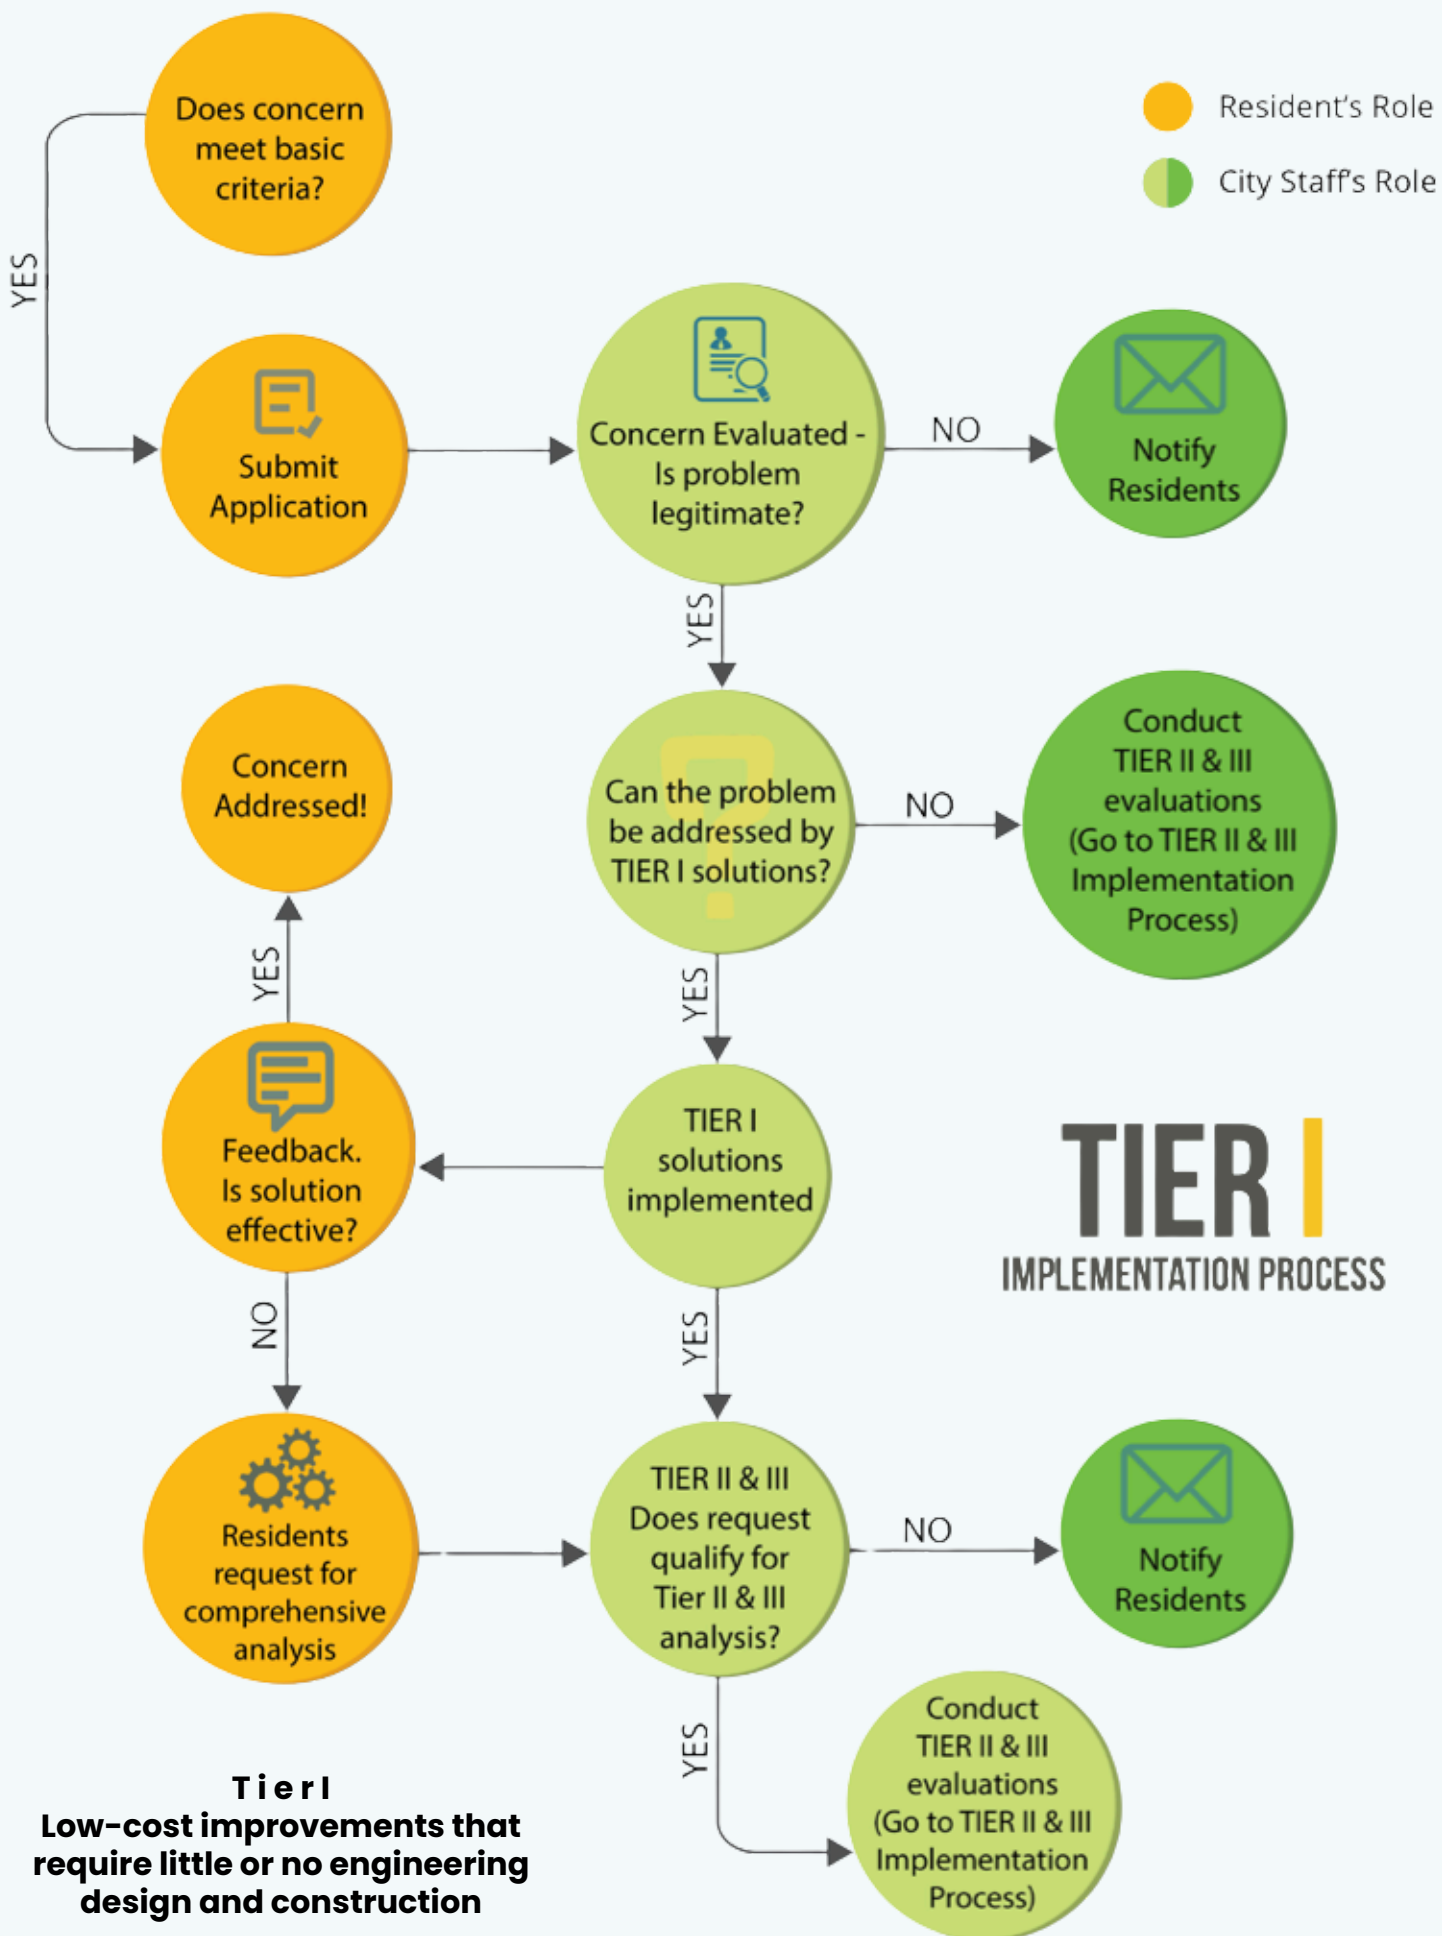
Resident's Role

City Staff's Role

Does concern meet basic criteria?

YES

Submit Application

Concern Evaluated - Is problem legitimate?

NO

Notify Residents

YES

Concern Addressed!

Can the problem be addressed by TIER I solutions?

NO

Conduct TIER II & III evaluations (Go to TIER II & III Implementation Process)

YES

YES

Feedback. Is solution effective?

TIER I solutions implemented

TIER I

IMPLEMENTATION PROCESS

NO

YES

Residents request for comprehensive analysis

TIER II & III Does request qualify for Tier II & III analysis?

NO

Notify Residents

YES

Conduct TIER II & III evaluations (Go to TIER II & III Implementation Process)

T i e r I
Low-cost improvements that require little or no engineering design and construction